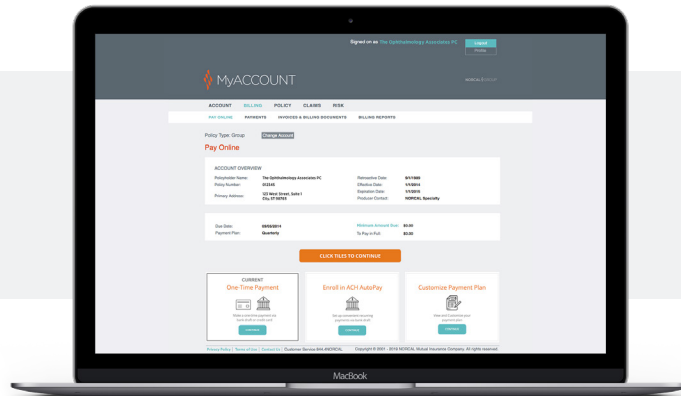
Signed on as The Ophthalmology Associates PC

Logout

Profile

MyACCOUNT

NORCAL GROUP

ACCOUNT BILLING POLICY CLAIMS RISK

PAY ONLINE PAYMENTS INVOICES & BILLING DOCUMENTS BILLING REPORTS

Policy Type: Group Change Account

Pay Online

ACCOUNT OVERVIEW

| | | | |
|---|---|---|---|
| Policyholder Name: | The Ophthalmology Associates PC | Retroactive Date: | 8/1/1993 |
| Policy Number: | 312345 | Effective Date: | 1/1/2014 |
| Primary Address: | 123 West Street, Suite 1 City, ST 00785 | Expiration Date: | 1/1/2015 |
| | | Producer Contact: | NORCAL Specialty |

| | | | |
|---|---|---|---|
| Due Date: | 08/05/2014 | Minimum Amount Due: | $0.00 |
| Payment Plan: | Quarterly | To Pay in Full: | $0.00 |

CLICK TILES TO CONTINUE

CURRENT
One-Time Payment
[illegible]
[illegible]

Enroll in ACH AutoPay
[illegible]
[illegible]

Customize Payment Plan
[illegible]
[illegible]

Privacy Policy | Terms of Use | Contact Us | Customer Service 844.4NORCAL Copyright © 2001 - 2016 NORCAL Mutual Insurance Company. All rights reserved

MacBook